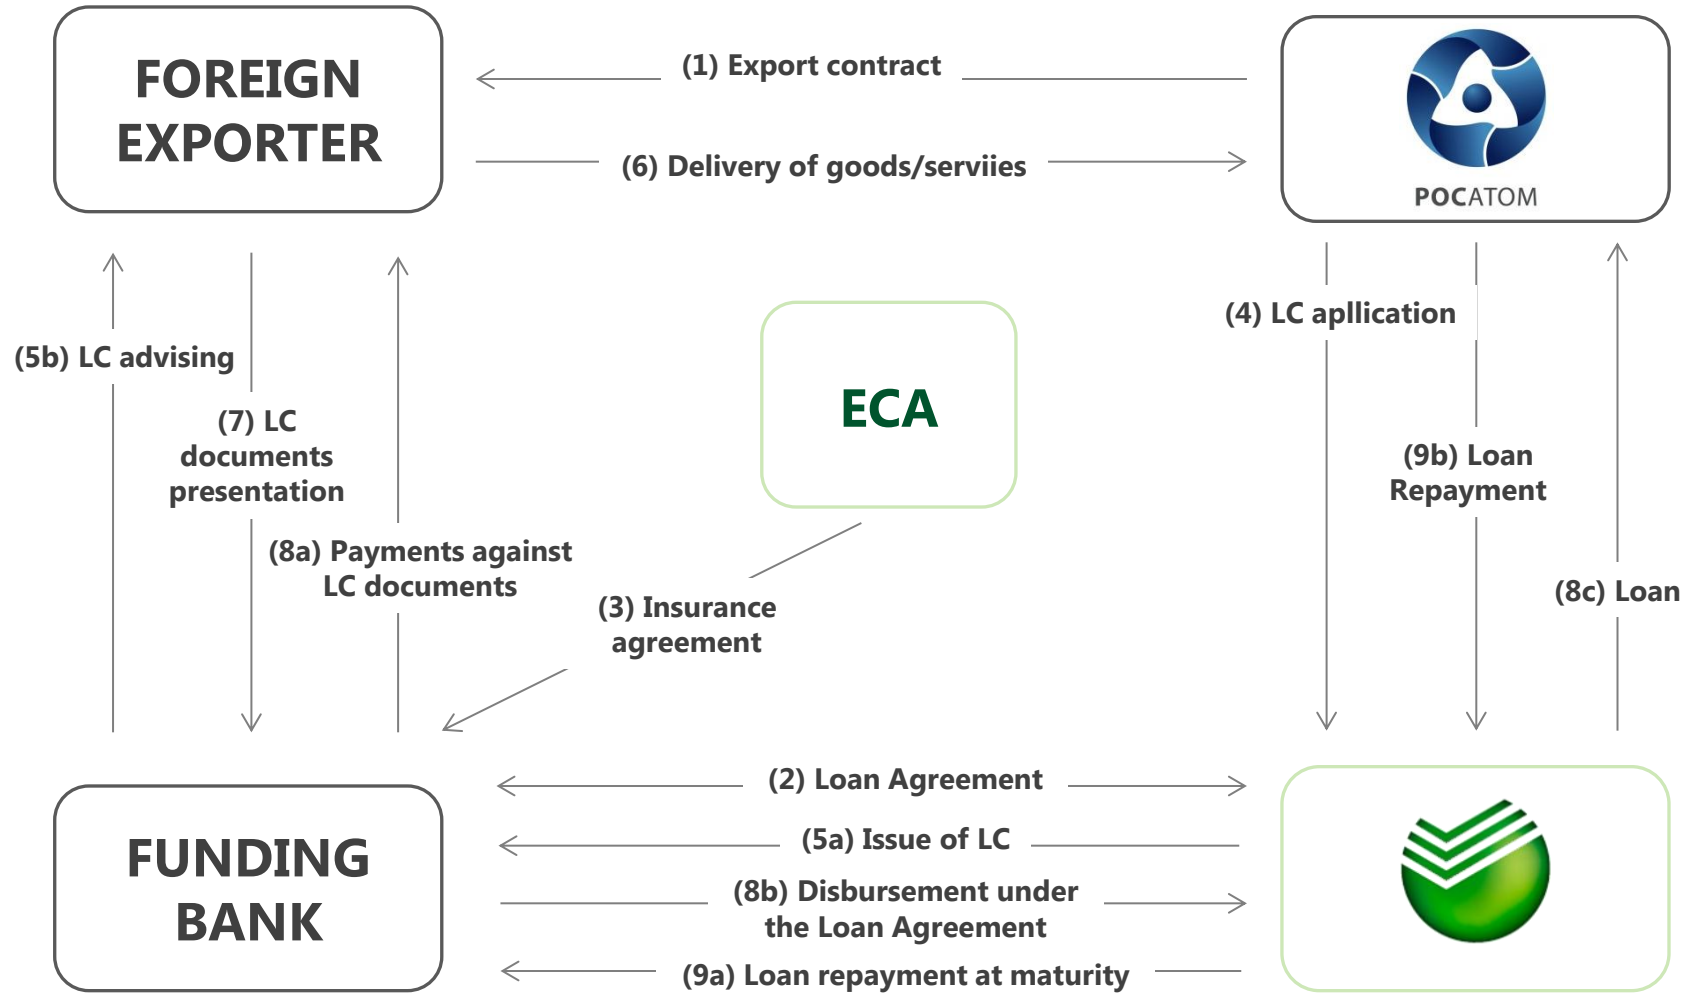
FOREIGN EXPORTER

(1) Export contract

(6) Delivery of goods/serviies

РОСАТОМ

(5b) LC advising

(7) LC documents presentation

(8a) Payments against LC documents

ECA

(3) Insurance agreement

(4) LC apllication

(9b) Loan Repayment

(8c) Loan

FUNDING BANK

(2) Loan Agreement

(5a) Issue of LC

(8b) Disbursement under the Loan Agreement

(9a) Loan repayment at maturity